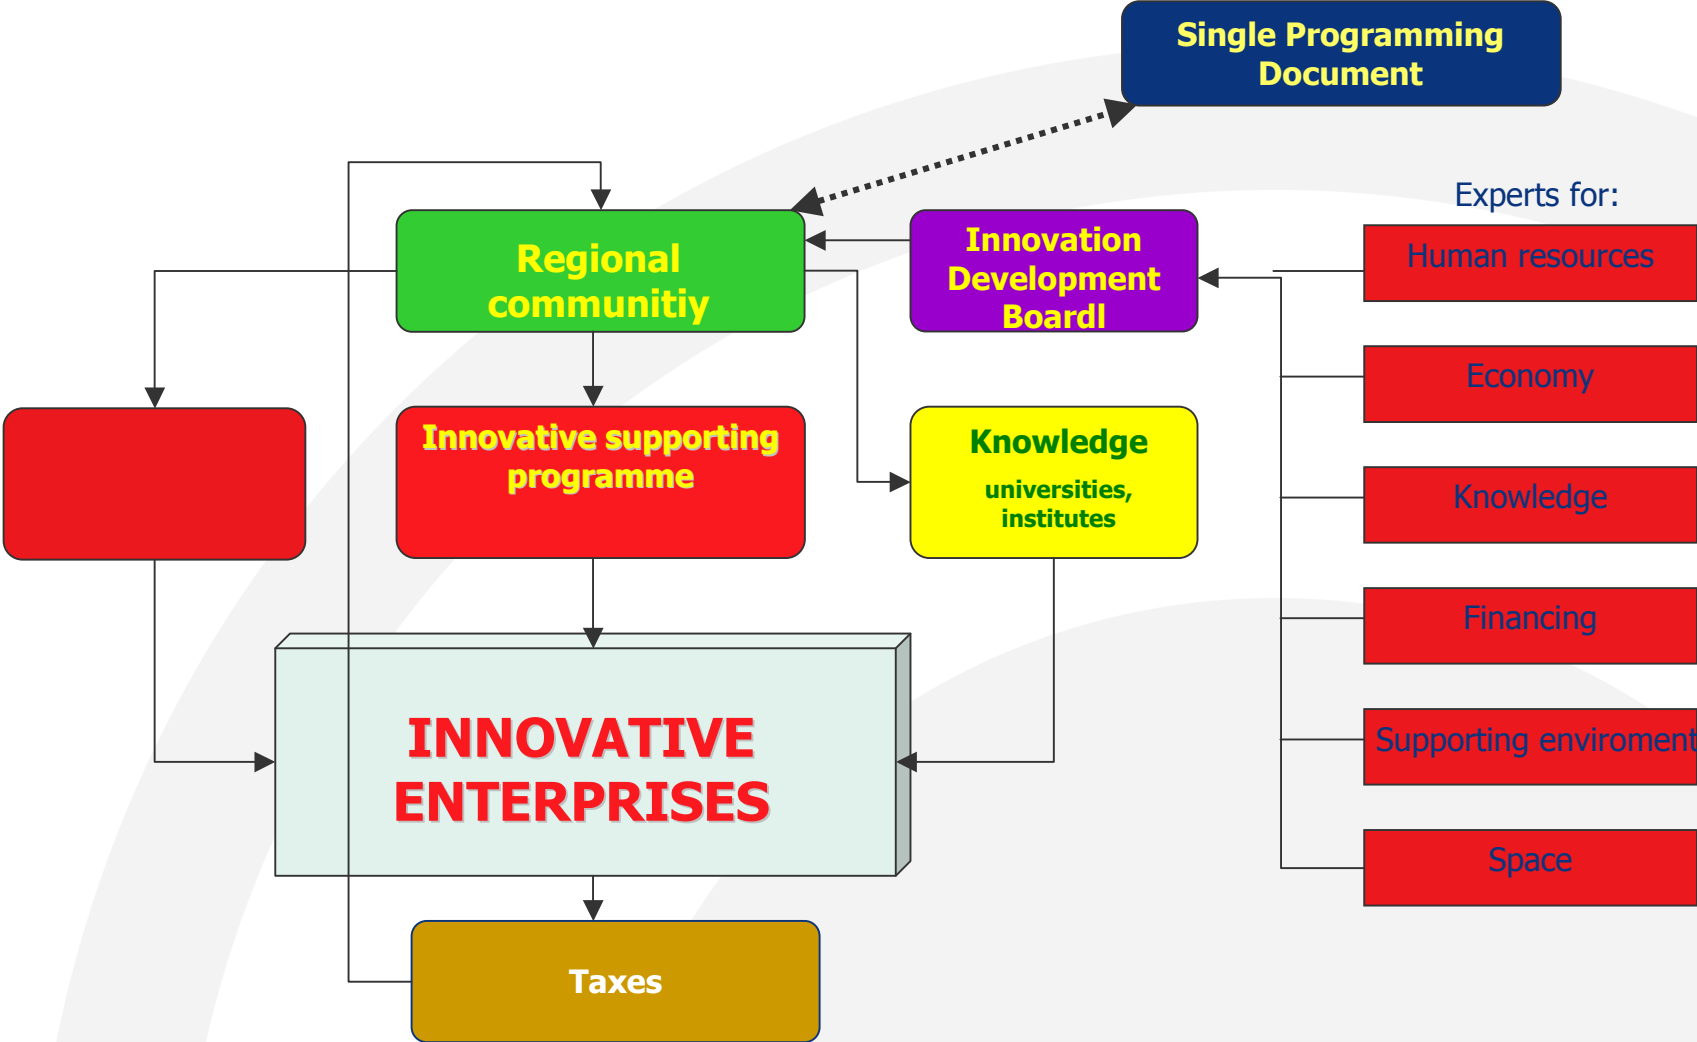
Single Programming Document

Regional communitiy

Innovation Development Boardl

Experts for:

Human resources

Economy

Knowledge

Financing

Supporting enviroment

Space

Innovative supporting programme

Knowledge

universities, institutes

INNOVATIVE ENTERPRISES

Taxes